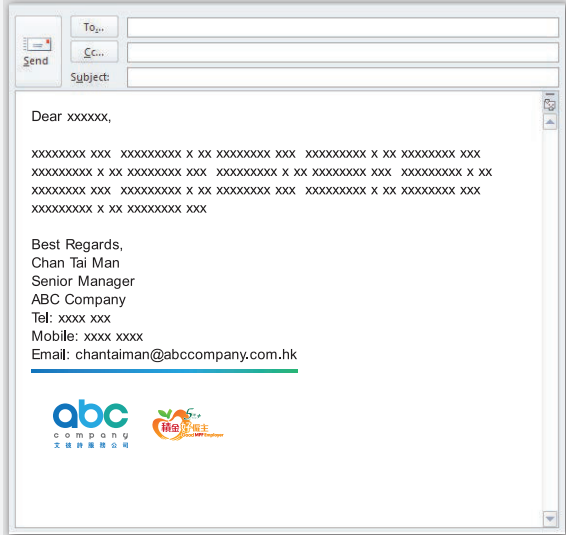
Send

To...

Cc...

Subject:

Dear xxxxxx,

xxxxxxxx xxx xxxxxxxxx x xx xxxxxxxx xxx xxxxxxxxx x xx xxxxxxxx xxx xxxxxxxxx x xx xxxxxxxx xxx xxxxxxxxx x xx xxxxxxxx xxx xxxxxxxxx x xx xxxxxxxx xxx xxxxxxxxx x xx xxxxxxxx xxx xxxxxxxxx x xx xxxxxxxx xxx xxxxxxxxx x xx xxxxxxxx xxx

Best Regards,
Chan Tai Man
Senior Manager
ABC Company
Tel: xxxx xxx
Mobile: xxxx xxxx
Email: chantaiman@abccompany.com.hk

abc
company
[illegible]

5+
積金好僱主
Good MPF Employer